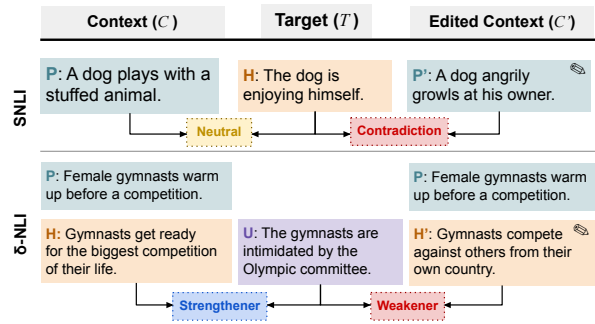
Context ($C$)

Target ($T$)

Edited Context ($C'$)

SNLI

P: A dog plays with a stuffed animal.

H: The dog is enjoying himself.

P': A dog angrily growls at his owner.

Neutral

Contradiction

δ-NLI

P: Female gymnasts warm up before a competition.

P: Female gymnasts warm up before a competition.

H: Gymnasts get ready for the biggest competition of their life.

U: The gymnasts are intimidated by the Olympic committee.

H': Gymnasts compete against others from their own country.

Strengthener

Weakener